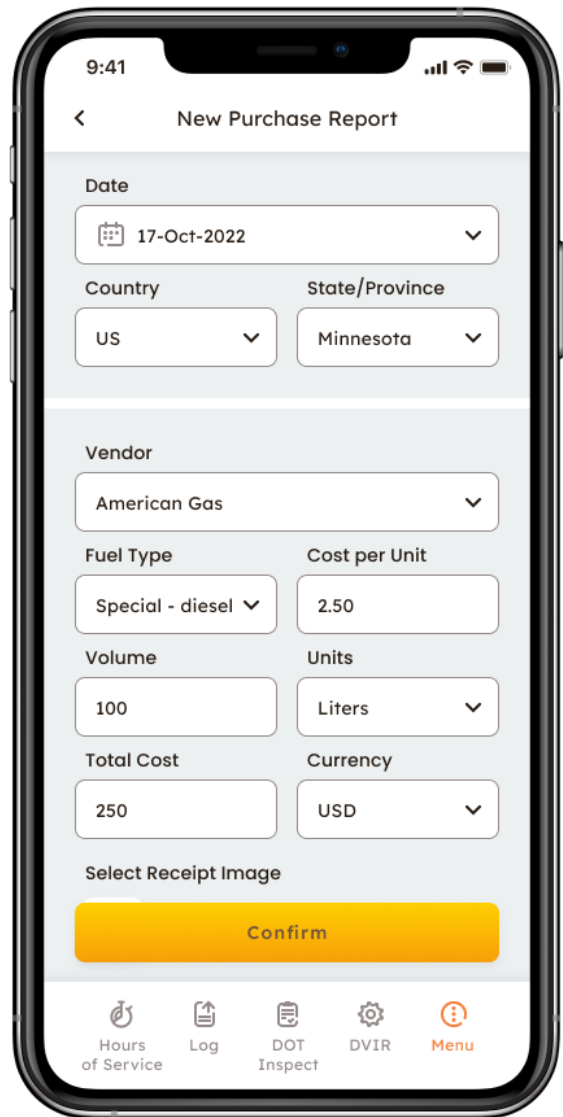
9:41

New Purchase Report

Date

17-Oct-2022

Country

US

State/Province

Minnesota

Vendor

American Gas

Fuel Type

Special - diesel

Cost per Unit

2.50

Volume

100

Units

Liters

Total Cost

250

Currency

USD

Select Receipt Image

Confirm

Hours of Service

Log

DOT Inspect

DVIR

Menu